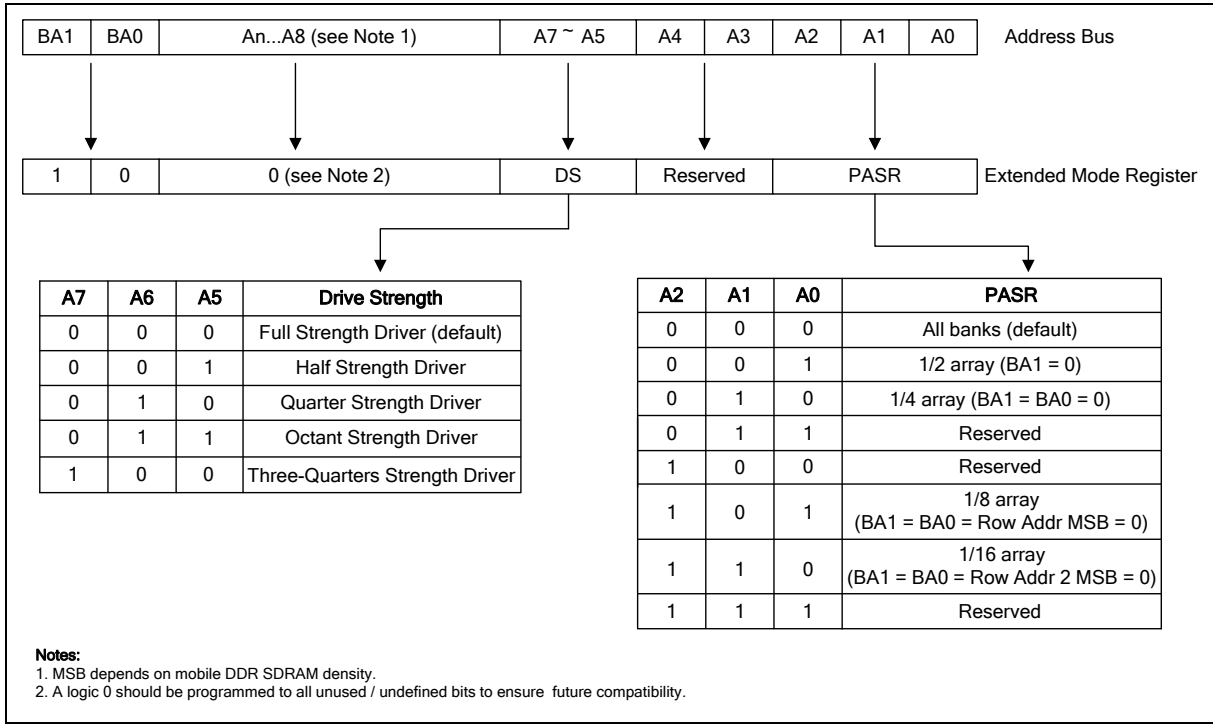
| BA1 | BA0 | An...A8 (see Note 1) | A7 ~ A5 | A4 | A3 | A2 | A1 | A0 |
|---|---|---|---|---|---|---|---|---|

Address Bus

| 1 | 0 | 0 (see Note 2) | DS | Reserved | PASR |
|---|---|---|---|---|---|

Extended Mode Register

| A7 | A6 | A5 | Drive Strength |
|---|---|---|---|
| 0 | 0 | 0 | Full Strength Driver (default) |
| 0 | 0 | 1 | Half Strength Driver |
| 0 | 1 | 0 | Quarter Strength Driver |
| 0 | 1 | 1 | Octant Strength Driver |
| 1 | 0 | 0 | Three-Quarters Strength Driver |

| A2 | A1 | A0 | PASR |
|---|---|---|---|
| 0 | 0 | 0 | All banks (default) |
| 0 | 0 | 1 | 1/2 array (BA1 = 0) |
| 0 | 1 | 0 | 1/4 array (BA1 = BA0 = 0) |
| 0 | 1 | 1 | Reserved |
| 1 | 0 | 0 | Reserved |
| 1 | 0 | 1 | 1/8 array (BA1 = BA0 = Row Addr MSB = 0) |
| 1 | 1 | 0 | 1/16 array (BA1 = BA0 = Row Addr 2 MSB = 0) |
| 1 | 1 | 1 | Reserved |

Notes:
1. MSB depends on mobile DDR SDRAM density.
2. A logic 0 should be programmed to all unused / undefined bits to ensure future compatibility.